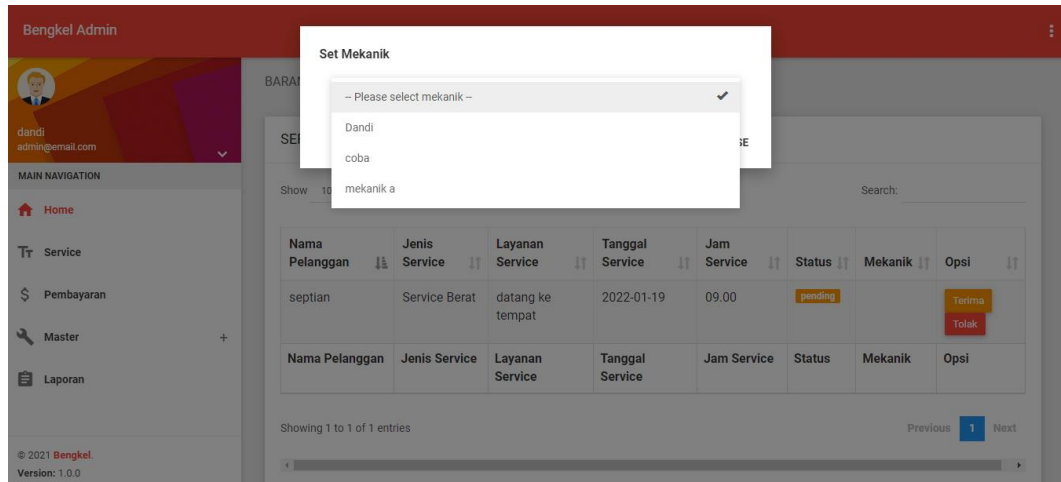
Bengkel Admin

dandi
admin@email.com

MAIN NAVIGATION

Home

Service

Pembayaran

Master +

Laporan

© 2021 Bengkel.
Version: 1.0.0

BARAN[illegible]

SE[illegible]

Show 10

Search:

| Nama Pelanggan | Jenis Service | Layanan Service | Tanggal Service | Jam Service | Status | Mekanik | Opsi |
|---|---|---|---|---|---|---|---|
| septian | Service Berat | datang ke tempat | 2022-01-19 | 09.00 | pending | | Terima Tolak |
| Nama Pelanggan | Jenis Service | Layanan Service | Tanggal Service | Jam Service | Status | Mekanik | Opsi |

Showing 1 to 1 of 1 entries

Previous 1 Next

Set Mekanik

-- Please select mekanik --

Dandi

coba

mekanik a

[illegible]SE